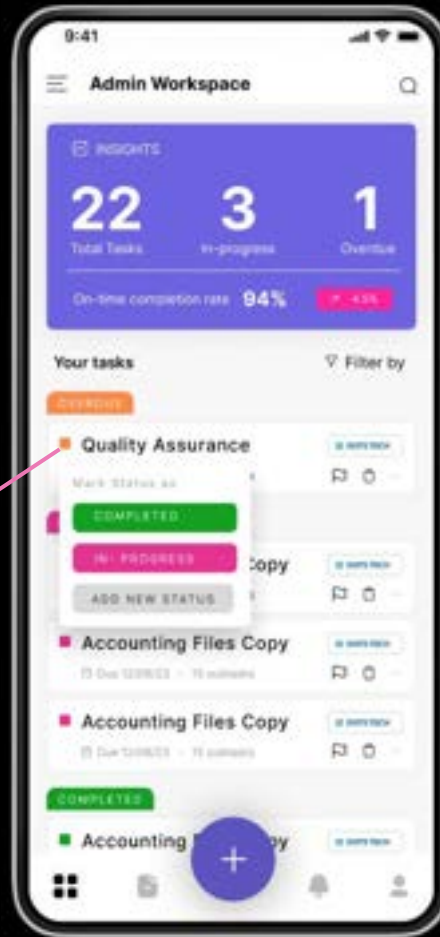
9:41

Admin Workspace

INSIGHTS

22
Total Tasks

3
In-progress

1
Overdue

On-time completion rate 94% ↗ 4.5%

Your tasks

Filter by

OVERDUE

Quality Assurance

Mark Status as

COMPLETED

IN- PROGRESS

ADD NEW STATUS

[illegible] Copy

Accounting Files Copy

Due 12/08/23 · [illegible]

Accounting Files Copy

Due 12/08/23 · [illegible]

COMPLETED

Accounting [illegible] py

+